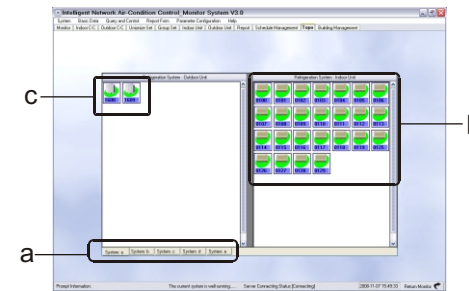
Intelligent Network Air-Condition Control_Monitor System V3.0

System | Basic Data | Query and Control | Report Form | Parameter Configuration | Help

Monitor | Indoor C.C | Outdoor C.C | Unassign Set | Group Set | Indoor Unit | Outdoor Unit | Report | Schedule Management | Topo | Building Management

c

Refrigeration System - Outdoor Unit

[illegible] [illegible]

Refrigeration System - Indoor Unit

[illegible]

a

System a | System b | System c | System d | System e

Prompt Information: | The current system is well running..... | Server Connecting Status:[Connecting] | 2009-11-07 15:41:33 | Return Monitor

b